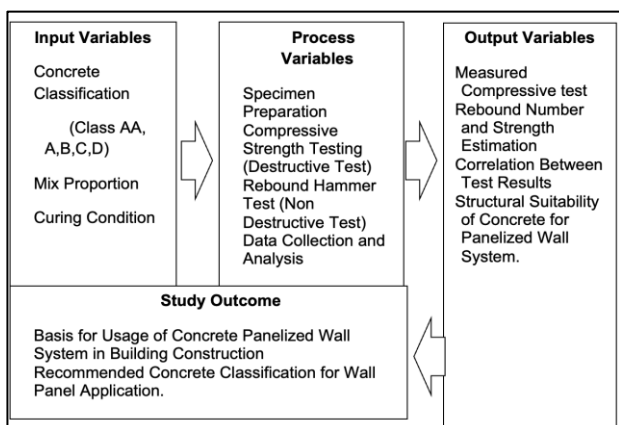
Input Variables

Concrete Classification

(Class AA, A,B,C,D)

Mix Proportion

Curing Condition

Process Variables

Specimen Preparation
Compressive Strength Testing (Destructive Test)
Rebound Hammer Test (Non Destructive Test)
Data Collection and Analysis

Output Variables

Measured Compressive test
Rebound Number and Strength Estimation
Correlation Between Test Results
Structural Suitability of Concrete for Panelized Wall System.

Study Outcome

Basis for Usage of Concrete Panelized Wall System in Building Construction
Recommended Concrete Classification for Wall Panel Application.